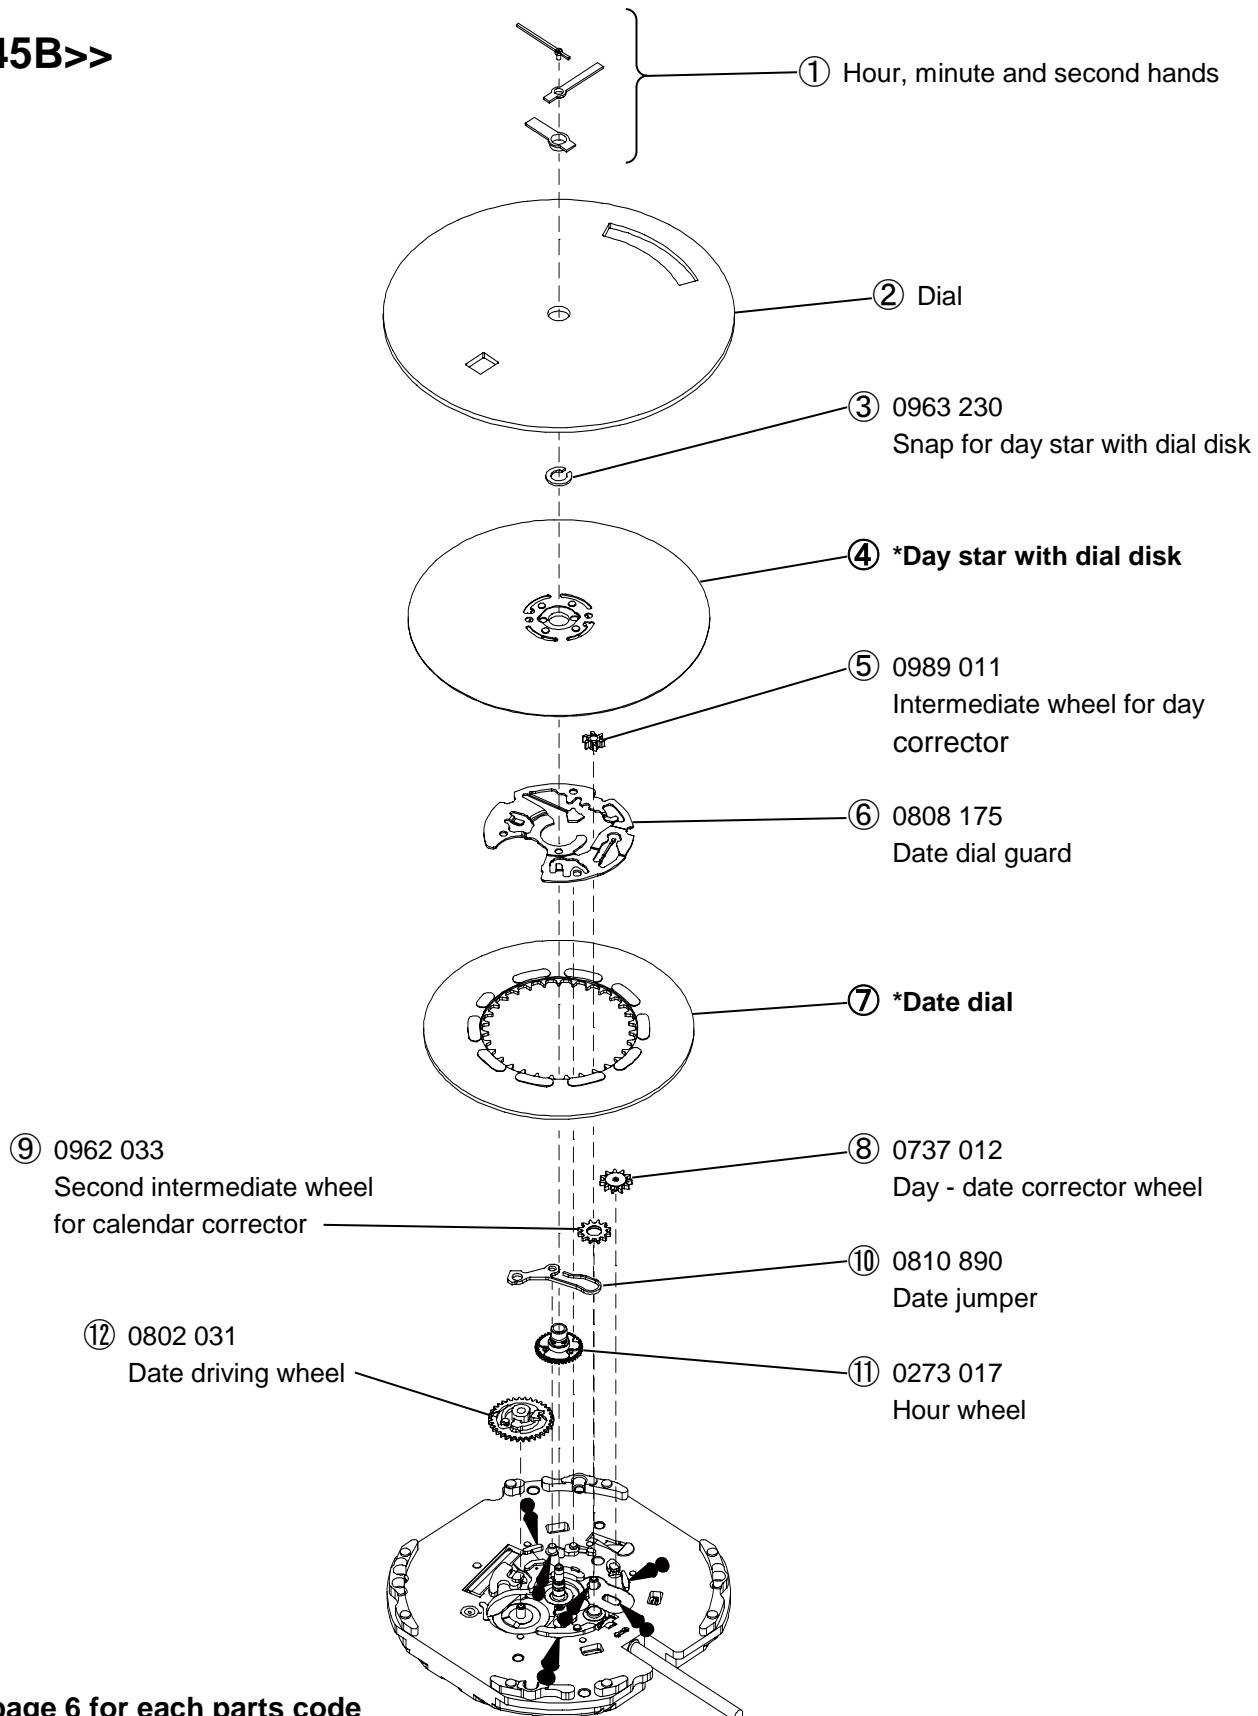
45B>>

① Hour, minute and second hands

② Dial

③ 0963 230
Snap for day star with dial disk

④ **\*Day star with dial disk**

⑤ 0989 011
Intermediate wheel for day corrector

⑥ 0808 175
Date dial guard

⑦ **\*Date dial**

⑨ 0962 033
Second intermediate wheel for calendar corrector

⑧ 0737 012
Day - date corrector wheel

⑩ 0810 890
Date jumper

⑫ 0802 031
Date driving wheel

⑪ 0273 017
Hour wheel

**page 6 for each parts code**